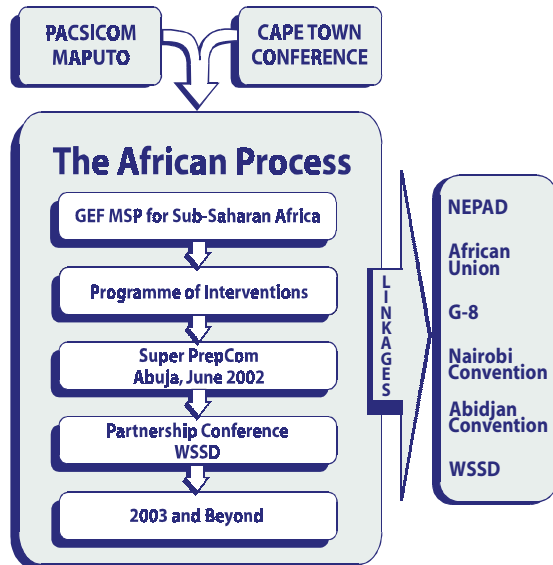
PACSICOM MAPUTO

CAPE TOWN CONFERENCE

The African Process

GEF MSP for Sub-Saharan Africa

Programme of Interventions

Super PrepCom Abuja, June 2002

Partnership Conference WSSD

2003 and Beyond

LINKAGES

NEPAD

African Union

G-8

Nairobi Convention

Abidjan Convention

WSSD